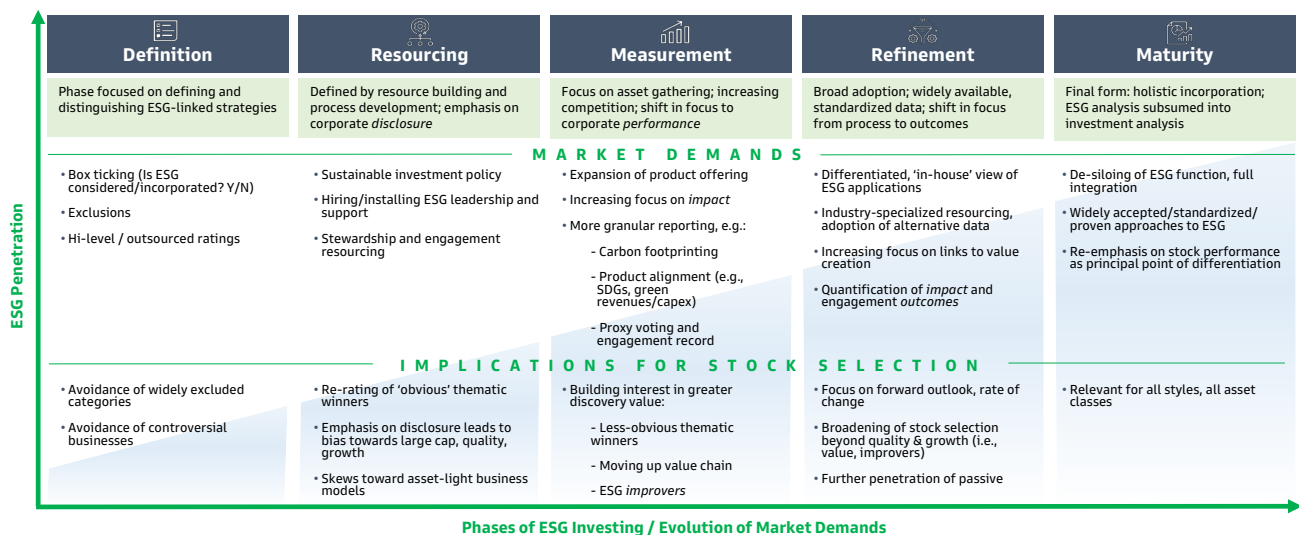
ESG Penetration

| Definition | Resourcing | Measurement | Refinement | Maturity |
|---|---|---|---|---|
| Phase focused on defining and distinguishing ESG-linked strategies | Defined by resource building and process development; emphasis on corporate *disclosure* | Focus on asset gathering; increasing competition; shift in focus to corporate *performance* | Broad adoption; widely available, standardized data; shift in focus from process to outcomes | Final form: holistic incorporation; ESG analysis subsumed into investment analysis |

MARKET DEMANDS

• Box ticking (Is ESG considered/incorporated? Y/N)
• Exclusions
• Hi-level / outsourced ratings

• Sustainable investment policy
• Hiring/installing ESG leadership and support
• Stewardship and engagement resourcing

• Expansion of product offering
• Increasing focus on *impact*
• More granular reporting, e.g.:
- Carbon footprinting
- Product alignment (e.g., SDGs, green revenues/capex)
- Proxy voting and engagement record

• Differentiated, 'in-house' view of ESG applications
• Industry-specialized resourcing, adoption of alternative data
• Increasing focus on links to value creation
• Quantification of *impact* and engagement *outcomes*

• De-siloing of ESG function, full integration
• Widely accepted/standardized/ proven approaches to ESG
• Re-emphasis on stock performance as principal point of differentiation

IMPLICATIONS FOR STOCK SELECTION

• Avoidance of widely excluded categories
• Avoidance of controversial businesses

• Re-rating of 'obvious' thematic winners
• Emphasis on disclosure leads to bias towards large cap, quality, growth
• Skews toward asset-light business models

• Building interest in greater discovery value:
- Less-obvious thematic winners
- Moving up value chain
- ESG *improvers*

• Focus on forward outlook, rate of change
• Broadening of stock selection beyond quality & growth (i.e., value, improvers)
• Further penetration of passive

• Relevant for all styles, all asset classes

Phases of ESG Investing / Evolution of Market Demands